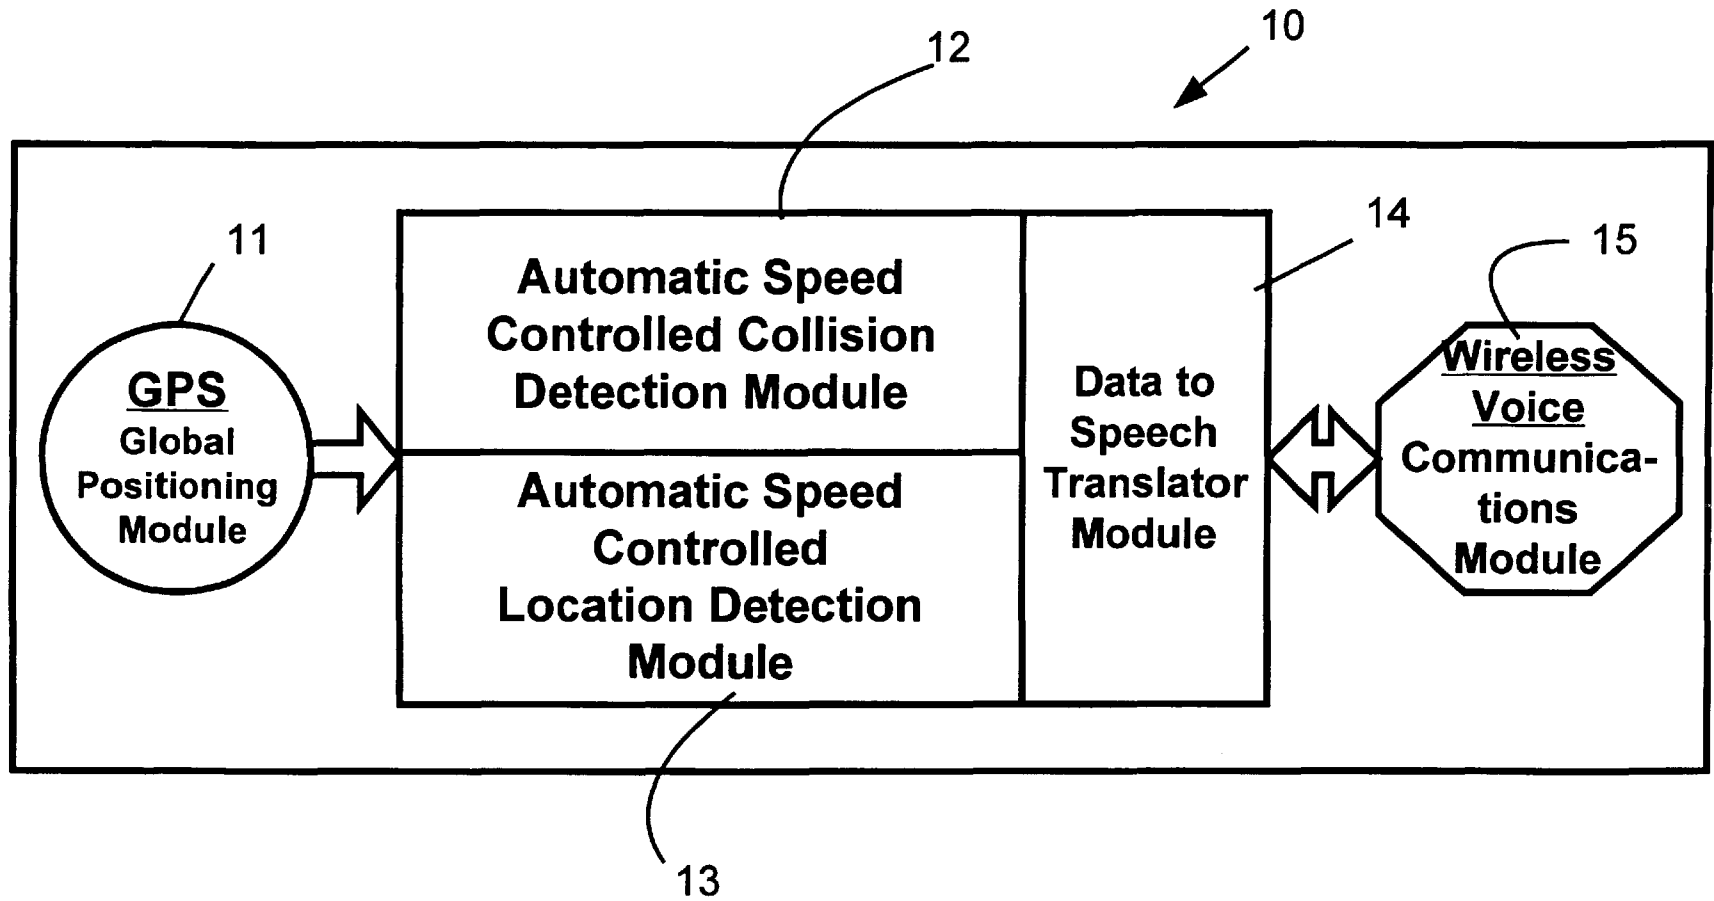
10

12

11

GPS
Global Positioning Module

Automatic Speed Controlled Collision Detection Module

Automatic Speed Controlled Location Detection Module

14

Data to Speech Translator Module

15

Wireless Voice Communications Module

13